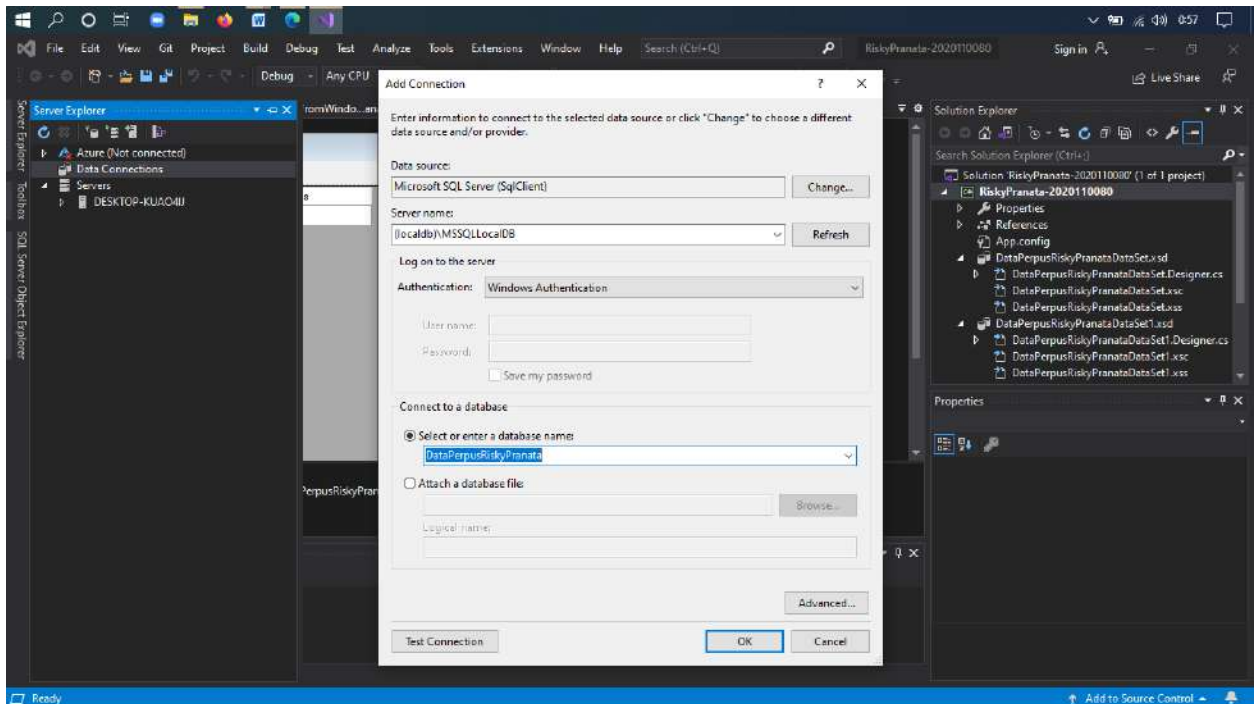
0:57

File Edit View Git Project Build Debug Test Analyze Tools Extensions Window Help Search (Ctrl+Q) RiskyPranata-2020110080 Sign in

Debug Any CPU Live Share

Server Explorer
Azure (Not connected)
Data Connections
Servers
DESKTOP-KUAO4IJ

Server Explorer Toolbox SQL Server Object Explorer

romWindo...an

erpusRiskyPran

Add Connection ? ×

Enter information to connect to the selected data source or click "Change" to choose a different data source and/or provider.

Data source:
Microsoft SQL Server (SqlClient) Change...

Server name:
(localdb)\MSSQLLocalDB Refresh

Log on to the server
Authentication: Windows Authentication
User name:
Password:
Save my password

Connect to a database
Select or enter a database name:
DataPerpusRiskyPranata
Attach a database file:
Browse...
Logical name:

Advanced...

Test Connection OK Cancel

Solution Explorer
Search Solution Explorer (Ctrl+;)
Solution 'RiskyPranata-2020110080' (1 of 1 project)
RiskyPranata-2020110080
Properties
References
App.config
DataPerpusRiskyPranataDataSet.xsd
DataPerpusRiskyPranataDataSet.Designer.cs
DataPerpusRiskyPranataDataSet.xsc
DataPerpusRiskyPranataDataSet.xss
DataPerpusRiskyPranataDataSet1.xsd
DataPerpusRiskyPranataDataSet1.Designer.cs
DataPerpusRiskyPranataDataSet1.xsc
DataPerpusRiskyPranataDataSet1.xss

Properties

Ready Add to Source Control